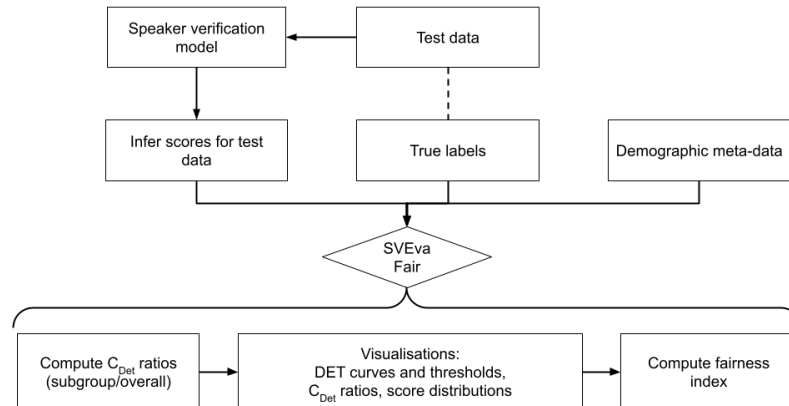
Speaker verification model

Test data

Infer scores for test data

True labels

Demographic meta-data

SVEva Fair

Compute $C_{Det}$ ratios (subgroup/overall)

Visualisations: DET curves and thresholds, $C_{Det}$ ratios, score distributions

Compute fairness index